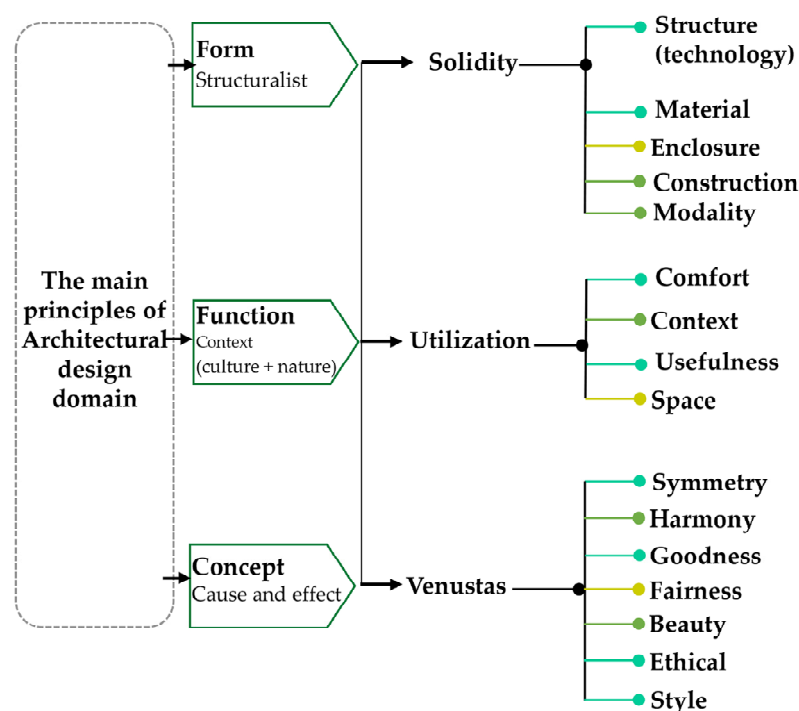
The main principles of Architectural design domain

Form
Structuralist

Function
Context
(culture + nature)

Concept
Cause and effect

Solidity

Structure (technology)
Material
Enclosure
Construction
Modality

Utilization

Comfort
Context
Usefulness
Space

Venustas

Symmetry
Harmony
Goodness
Fairness
Beauty
Ethical
Style